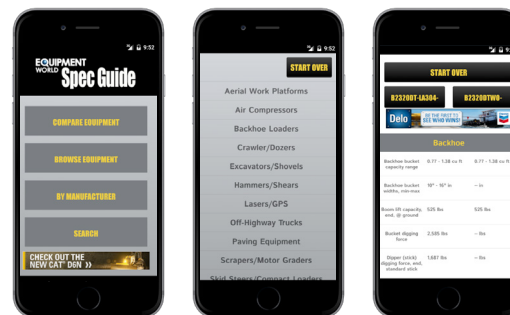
9:52

EQUIPMENT WORLD Spec Guide

COMPARE EQUIPMENT

BROWSE EQUIPMENT

BY MANUFACTURER

SEARCH

CHECK OUT THE NEW CAT® D6N »

9:52

START OVER

Aerial Work Platforms

Air Compressors

Backhoe Loaders

Crawler/Dozers

Excavators/Shovels

Hammers/Shears

Lasers/GPS

Off-Highway Trucks

Paving Equipment

Scrapers/Motor Graders

Skid Steers/Compact Loaders

9:52

START OVER

B2320DT-LA304-

B2320DTWQ-

Delo

BE THE FIRST TO SEE WHO WINS!

Backhoe

| | | |
|---|---|---|
| Backhoe bucket capacity range | 0.77 - 1.38 cu ft | 0.77 - 1.38 cu ft |
| Backhoe bucket widths, min-max | 10" - 16" in | -- in |
| Boom lift capacity, end, @ ground | 525 lbs | 525 lbs |
| Bucket digging force | 2,585 lbs | -- lbs |
| Dipper (stick) digging force, std. standard stick | 1,687 lbs | -- lbs |